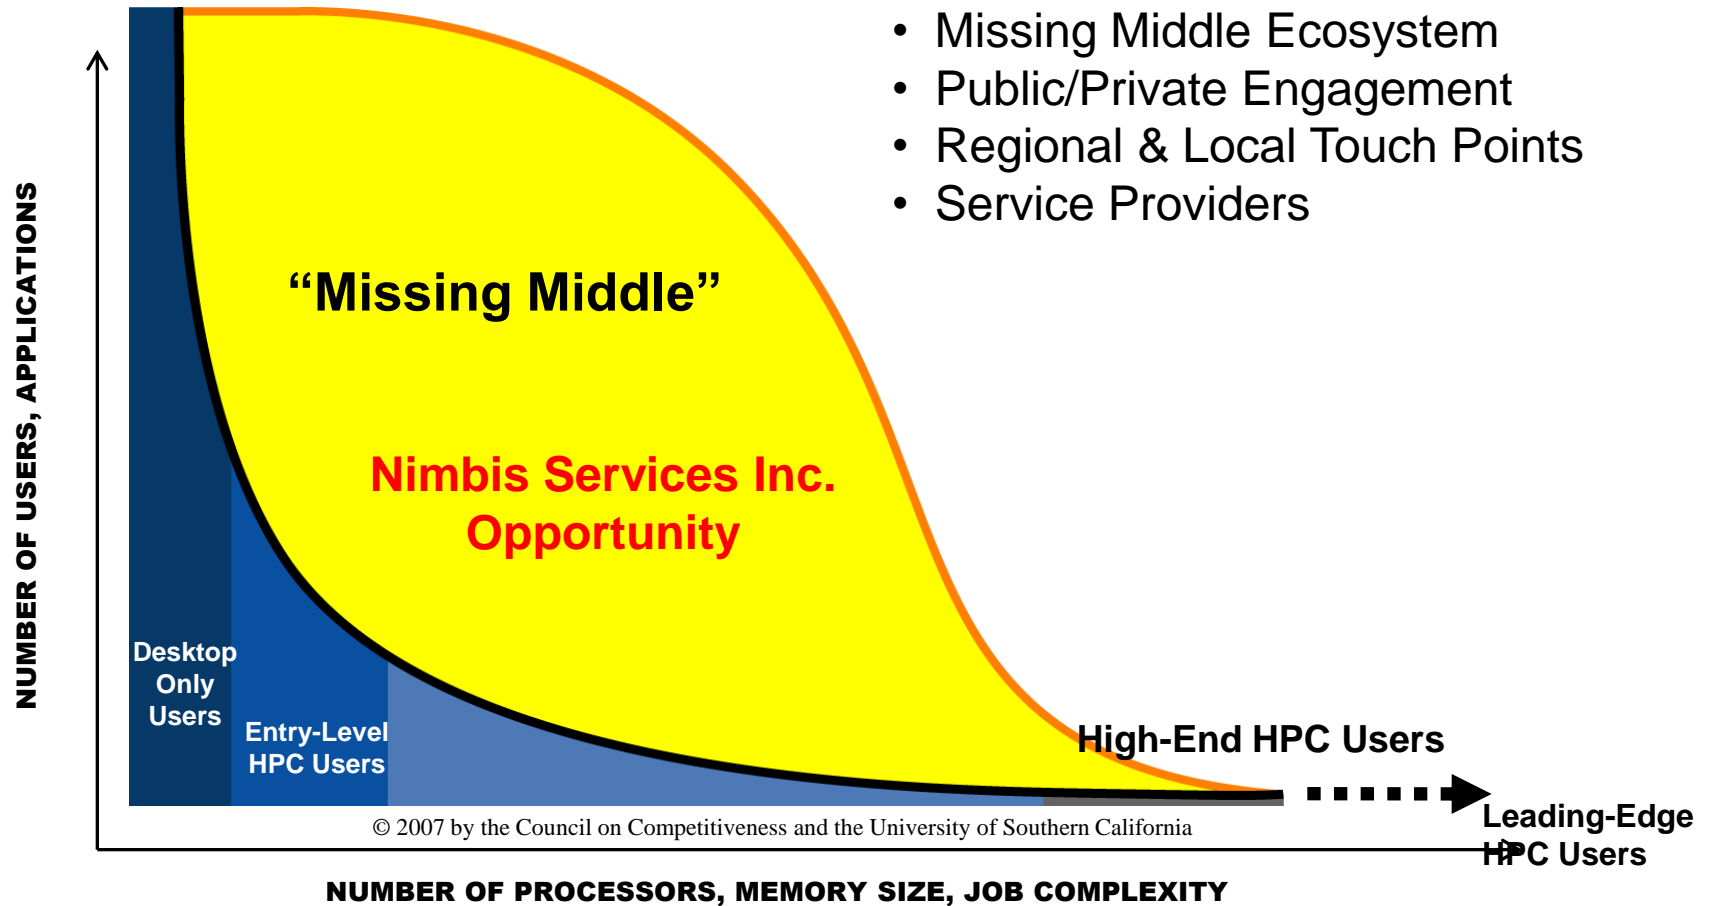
• Missing Middle Ecosystem
• Public/Private Engagement
• Regional & Local Touch Points
• Service Providers

NUMBER OF USERS, APPLICATIONS

“Missing Middle”

Nimbis Services Inc. Opportunity

Desktop Only Users

Entry-Level HPC Users

High-End HPC Users

Leading-Edge HPC Users

© 2007 by the Council on Competitiveness and the University of Southern California

NUMBER OF PROCESSORS, MEMORY SIZE, JOB COMPLEXITY